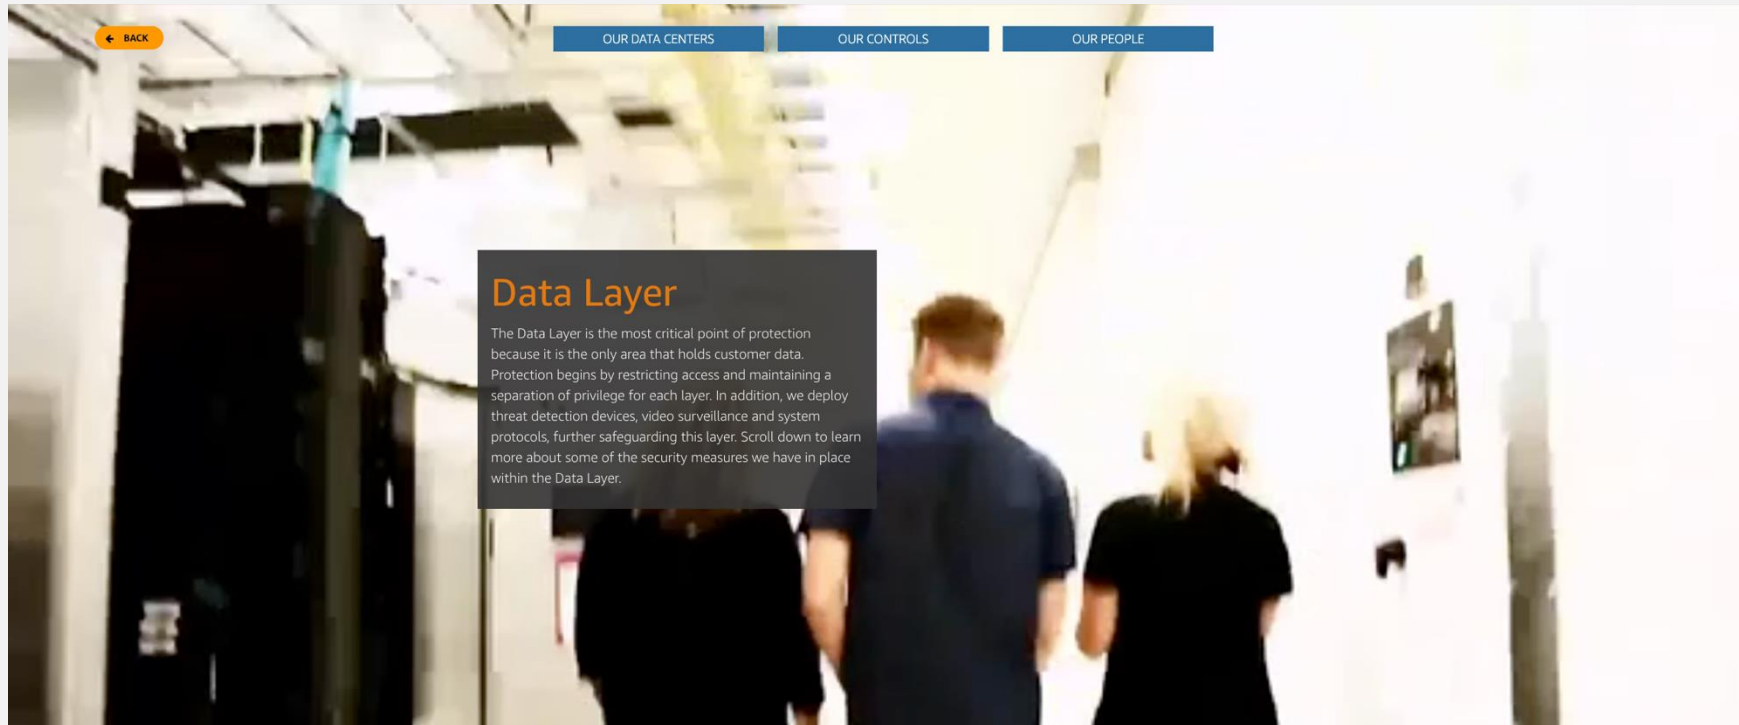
BACK

OUR DATA CENTERS

OUR CONTROLS

OUR PEOPLE

Data Layer

The Data Layer is the most critical point of protection because it is the only area that holds customer data. Protection begins by restricting access and maintaining a separation of privilege for each layer. In addition, we deploy threat detection devices, video surveillance and system protocols, further safeguarding this layer. Scroll down to learn more about some of the security measures we have in place within the Data Layer.